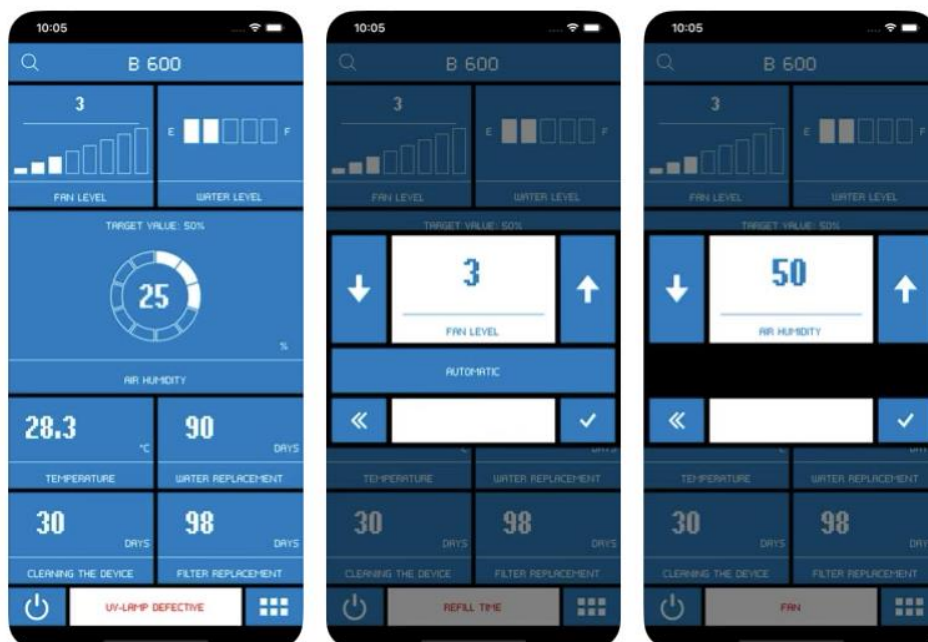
10:05

B 600

3

E F

FAN LEVEL

WATER LEVEL

TARGET VALUE: 50%

25

%

AIR HUMIDITY

28.3

°C

90

DAYS

TEMPERATURE

WATER REPLACEMENT

30

DAYS

98

DAYS

CLEANING THE DEVICE

FILTER REPLACEMENT

UV-LAMP DEFECTIVE

10:05

B 600

3

E F

FAN LEVEL

WATER LEVEL

TARGET VALUE: 50%

3

FAN LEVEL

AUTOMATIC

«

✓

TEMPERATURE

WATER REPLACEMENT

30

DAYS

98

DAYS

CLEANING THE DEVICE

FILTER REPLACEMENT

REFILL TIME

10:05

B 600

3

E F

FAN LEVEL

WATER LEVEL

TARGET VALUE: 50%

50

AIR HUMIDITY

«

✓

TEMPERATURE

WATER REPLACEMENT

30

DAYS

98

DAYS

CLEANING THE DEVICE

FILTER REPLACEMENT

FAN